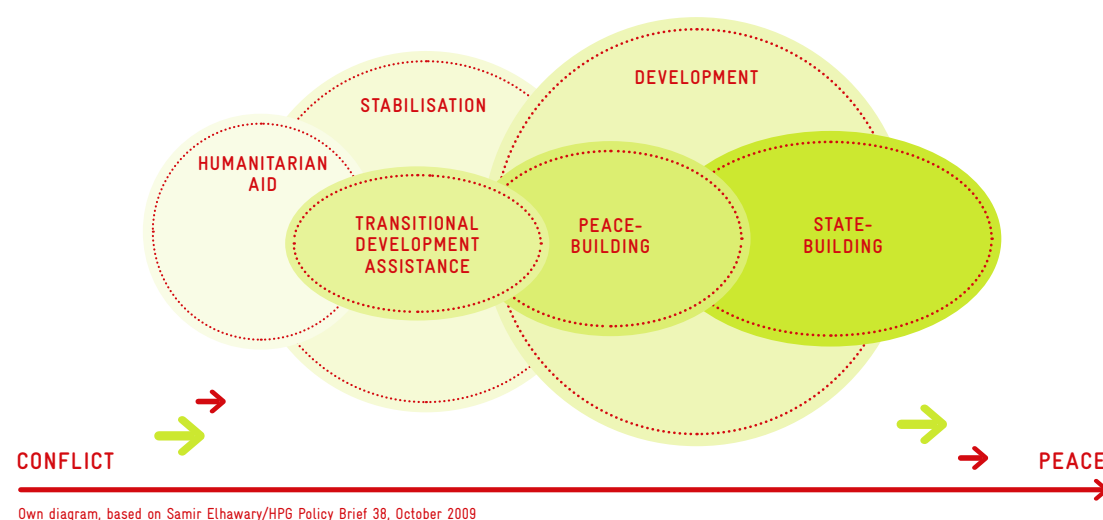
DEVELOPMENT

STABILISATION

HUMANITARIAN AID

TRANSITIONAL DEVELOPMENT ASSISTANCE

PEACE-BUILDING

STATE-BUILDING

CONFLICT

PEACE

Own diagram, based on Samir Elhawary/HPG Policy Brief 38, October 2009